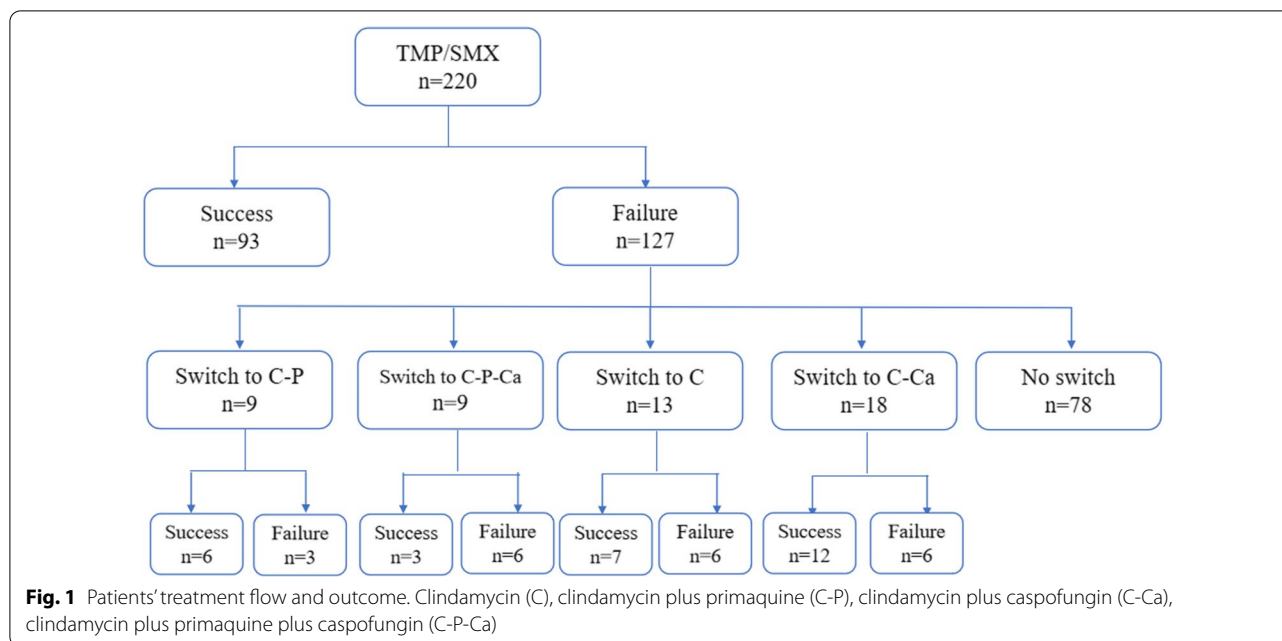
TMP/SMX
n=220

Success
n=93

Failure
n=127

Switch to C-P
n=9

Switch to C-P-Ca
n=9

Switch to C
n=13

Switch to C-Ca
n=18

No switch
n=78

Success
n=6

Failure
n=3

Success
n=3

Failure
n=6

Success
n=7

Failure
n=6

Success
n=12

Failure
n=6

**Fig. 1** Patients' treatment flow and outcome. Clindamycin (C), clindamycin plus primaquine (C-P), clindamycin plus caspofungin (C-Ca), clindamycin plus primaquine plus caspofungin (C-P-Ca)